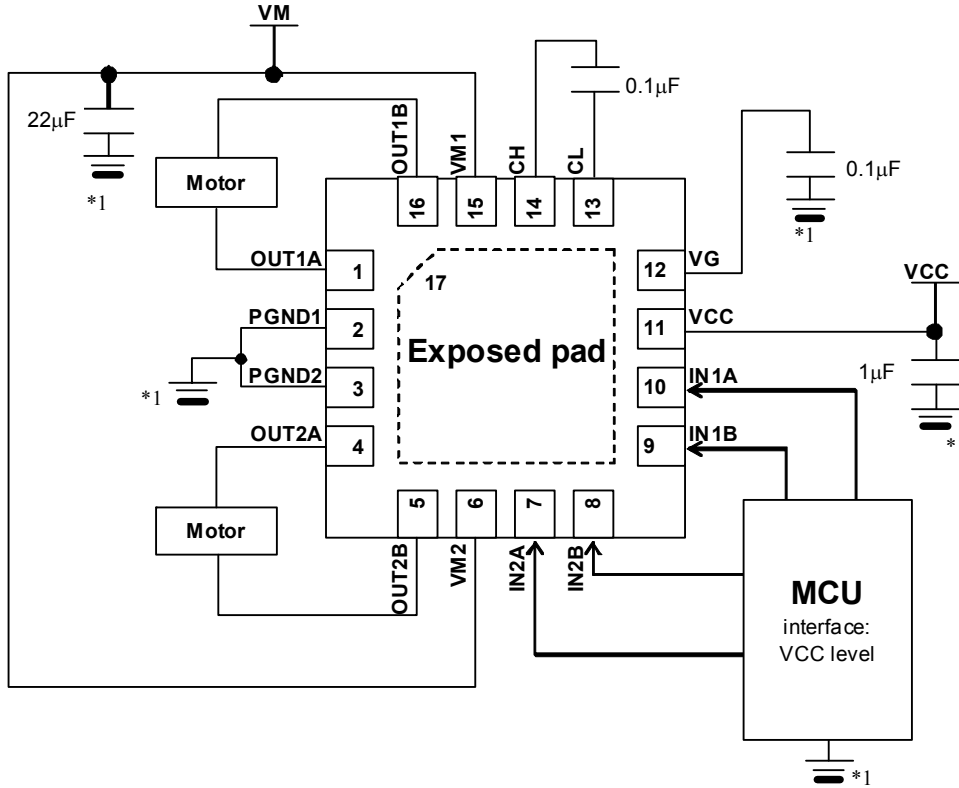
VM

22μF

*1

Motor

OUT1B

VM1

CH

CL

0.1μF

0.1μF

*1

16

15

14

13

OUT1A

1

17

12

VG

VCC

PGND1

2

Exposed pad

11

VCC

*1

PGND2

3

10

IN1A

1μF

OUT2A

4

9

IN1B

*

5

6

7

8

Motor

OUT2B

VM2

IN2A

IN2B

MCU

interface: VCC level

*1